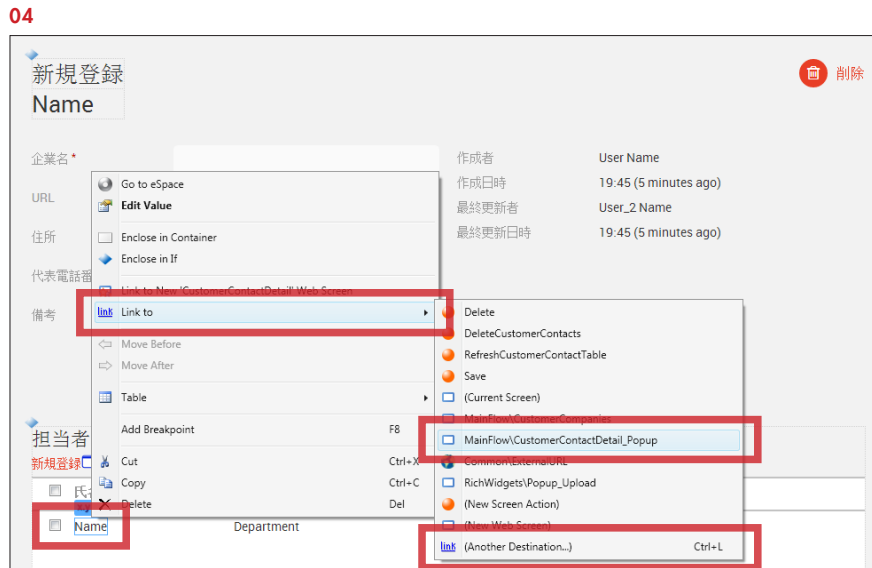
04

新規登録
Name

削除

企業名 *
URL
住所
代表電話番
備考

作成者　User Name
作成日時　19:45 (5 minutes ago)
最終更新者　User_2 Name
最終更新日時　19:45 (5 minutes ago)

Go to eSpace
Edit Value
Enclose in Container
Enclose in If
Link to New 'CustomerContactDetail' Web Screen
Link to
Move Before
Move After
Table
Add Breakpoint　F8
Cut　Ctrl+X
Copy　Ctrl+C
Delete　Del

Delete
DeleteCustomerContacts
RefreshCustomerContactTable
Save
(Current Screen)
MainFlow\CustomerCompanies
MainFlow\CustomerContactDetail_Popup
Common\ExternalURL
RichWidgets\Popup_Upload
(New Screen Action)
(New Web Screen)
(Another Destination...)　Ctrl+L

担当者
新規登録
氏
Name
Department